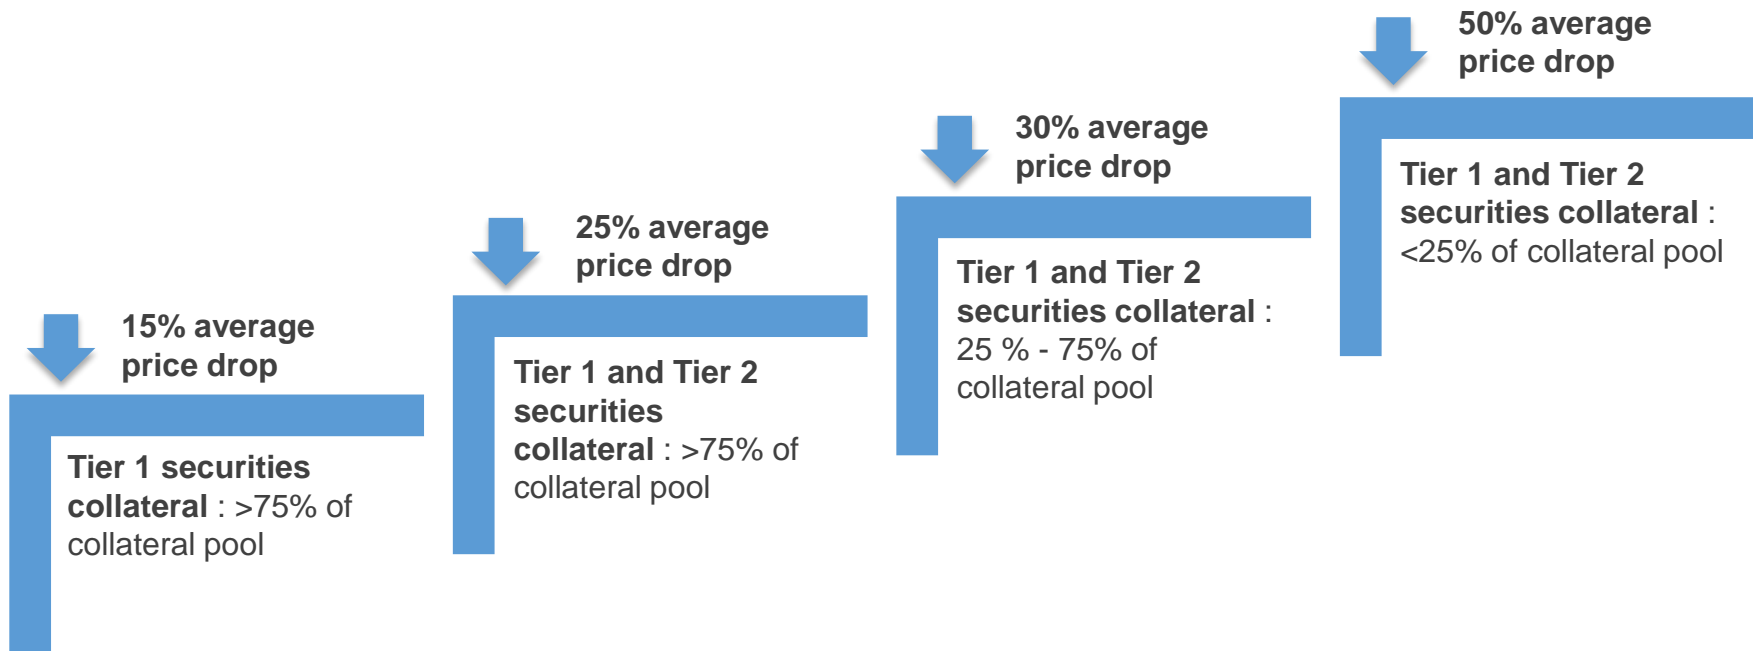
15% average price drop

Tier 1 securities collateral : >75% of collateral pool

25% average price drop

Tier 1 and Tier 2 securities collateral : >75% of collateral pool

30% average price drop

Tier 1 and Tier 2 securities collateral : 25 % - 75% of collateral pool

50% average price drop

Tier 1 and Tier 2 securities collateral : <25% of collateral pool